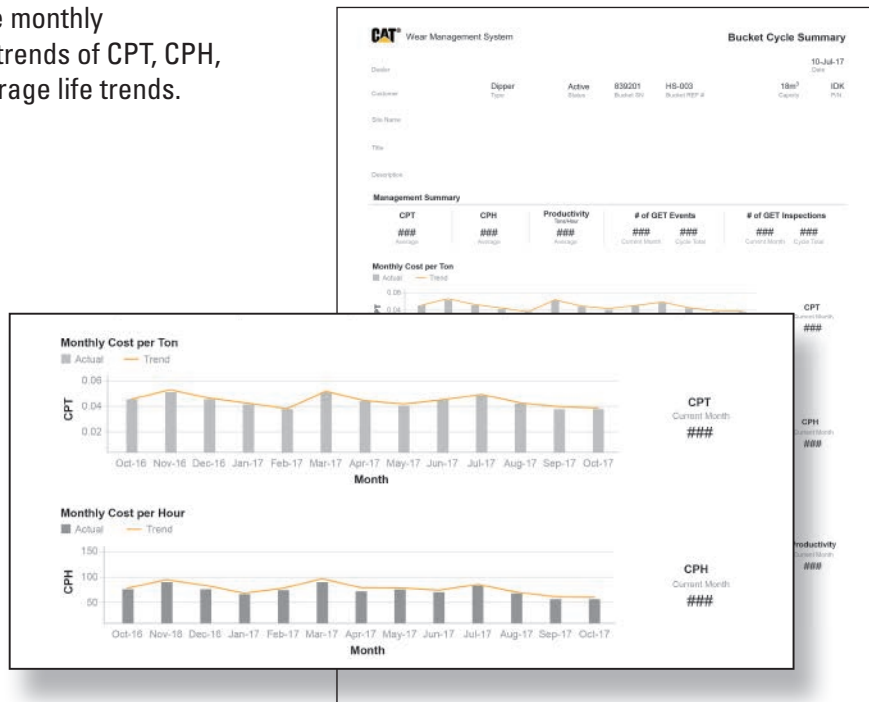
e monthly
trends of CPT, CPH,
rage life trends.

CAT® Wear Management System

Bucket Cycle Summary

10-Jul-17
Date

Dealer

Customer

Dipper
Type

Active
Status

839201
Bucket S/N

HS-003
Bucket REF #

18m³
Capacity

IDK
P/N

Site Name

Title

Description

Management Summary

| CPT | CPH | Productivity Tons/Hour | # of GET Events | | # of GET Inspections | |
|---|---|---|---|---|---|---|
| ### | ### | ### | ### | ### | ### | ### |
| Average | Average | Average | Current Month | Cycle Total | Current Month | Cycle Total |

Monthly Cost per Ton
Actual — Trend
0.06
0.04

CPT
Current Month
###

CPH
Current Month
###

Productivity
Current Month
###

Monthly Cost per Ton
Actual — Trend
0.06
0.04
0.02
CPT
Oct-16 Nov-16 Dec-16 Jan-17 Feb-17 Mar-17 Apr-17 May-17 Jun-17 Jul-17 Aug-17 Sep-17 Oct-17
Month

CPT
Current Month
###

Monthly Cost per Hour
Actual — Trend
150
100
50
CPH
Oct-16 Nov-16 Dec-16 Jan-17 Feb-17 Mar-17 Apr-17 May-17 Jun-17 Jul-17 Aug-17 Sep-17 Oct-17
Month

CPH
Current Month
###